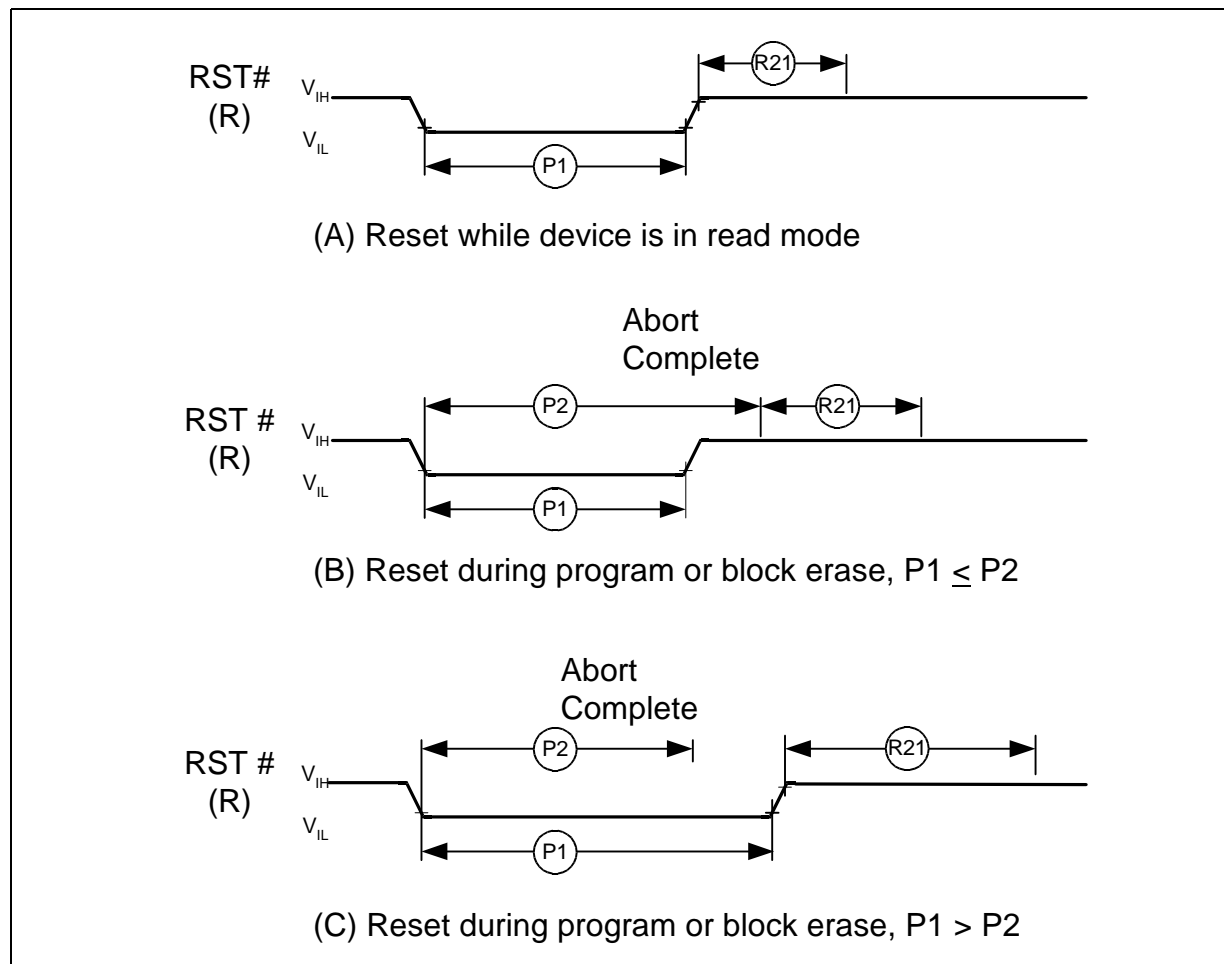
RST#
(R)
$V_{IH}$
$V_{IL}$
R21
P1

(A) Reset while device is in read mode

Abort
Complete
RST #
(R)
$V_{IH}$
$V_{IL}$
P2
R21
P1

(B) Reset during program or block erase, P1 $\leq$ P2

Abort
Complete
RST #
(R)
$V_{IH}$
$V_{IL}$
P2
R21
P1

(C) Reset during program or block erase, P1 > P2